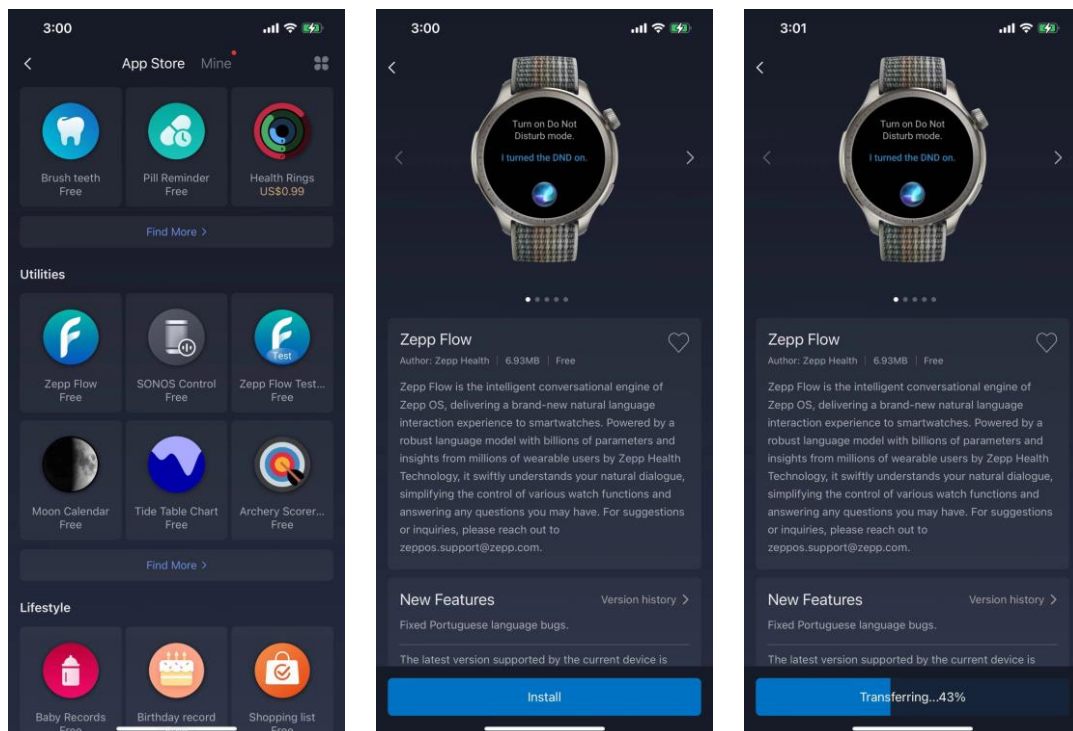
3:00

App Store Mine

Brush teeth
Free

Pill Reminder
Free

Health Rings
US$0.99

Find More >

Utilities

Zepp Flow
Free

SONOS Control
Free

Test

Zepp Flow Test...
Free

Moon Calendar
Free

Tide Table Chart
Free

Archery Scorer...
Free

Find More >

Lifestyle

Baby Records
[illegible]

Birthday record

Shopping list
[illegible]

3:00

Turn on Do Not Disturb mode.

I turned the DND on.

Zepp Flow

Author: Zepp Health | 6.93MB | Free

Zepp Flow is the intelligent conversational engine of Zepp OS, delivering a brand-new natural language interaction experience to smartwatches. Powered by a robust language model with billions of parameters and insights from millions of wearable users by Zepp Health Technology, it swiftly understands your natural dialogue, simplifying the control of various watch functions and answering any questions you may have. For suggestions or inquiries, please reach out to zeppos.support@zepp.com.

New Features

Version history >

Fixed Portuguese language bugs.

The latest version supported by the current device is

Install

3:01

Turn on Do Not Disturb mode.

I turned the DND on.

Zepp Flow

Author: Zepp Health | 6.93MB | Free

Zepp Flow is the intelligent conversational engine of Zepp OS, delivering a brand-new natural language interaction experience to smartwatches. Powered by a robust language model with billions of parameters and insights from millions of wearable users by Zepp Health Technology, it swiftly understands your natural dialogue, simplifying the control of various watch functions and answering any questions you may have. For suggestions or inquiries, please reach out to zeppos.support@zepp.com.

New Features

Version history >

Fixed Portuguese language bugs.

The latest version supported by the current device is

Transferring...43%